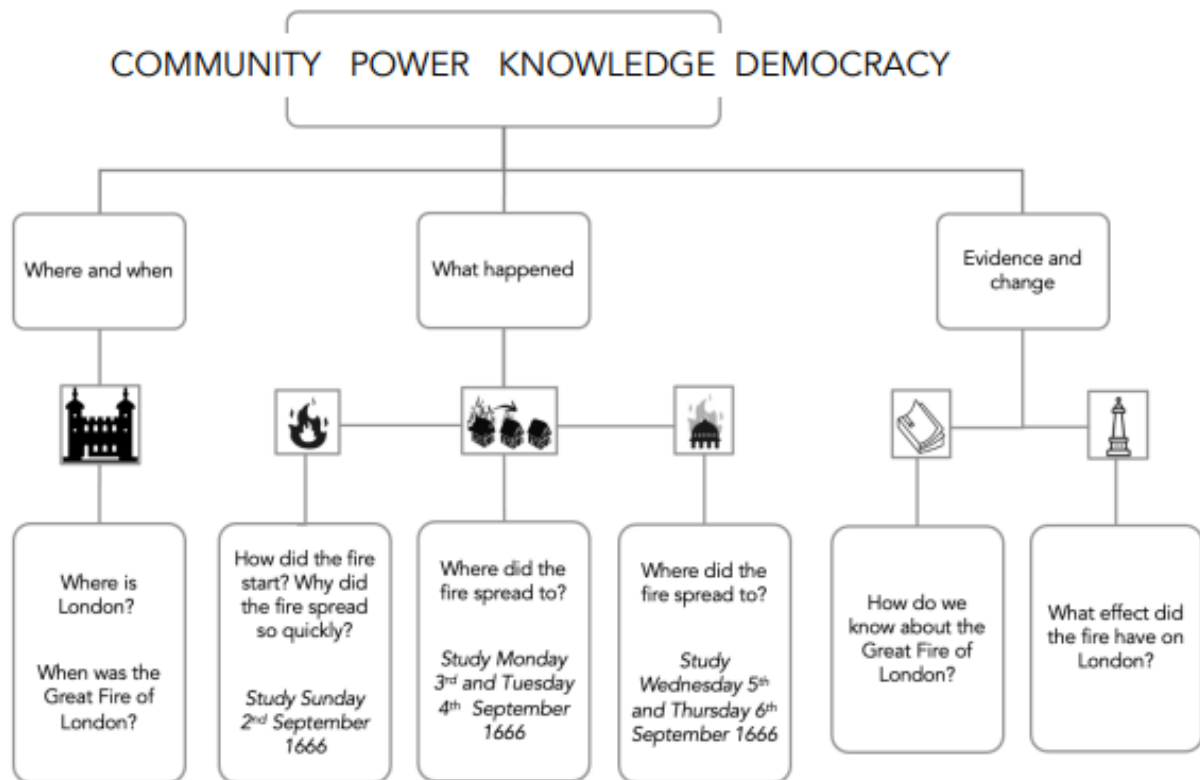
COMMUNITY POWER KNOWLEDGE DEMOCRACY

Where and when

What happened

Evidence and change

Where is London?

When was the Great Fire of London?

How did the fire start? Why did the fire spread so quickly?

*Study Sunday 2$^{nd}$ September 1666*

Where did the fire spread to?

*Study Monday 3$^{rd}$ and Tuesday 4$^{th}$ September 1666*

Where did the fire spread to?

*Study Wednesday 5$^{th}$ and Thursday 6$^{th}$ September 1666*

How do we know about the Great Fire of London?

What effect did the fire have on London?